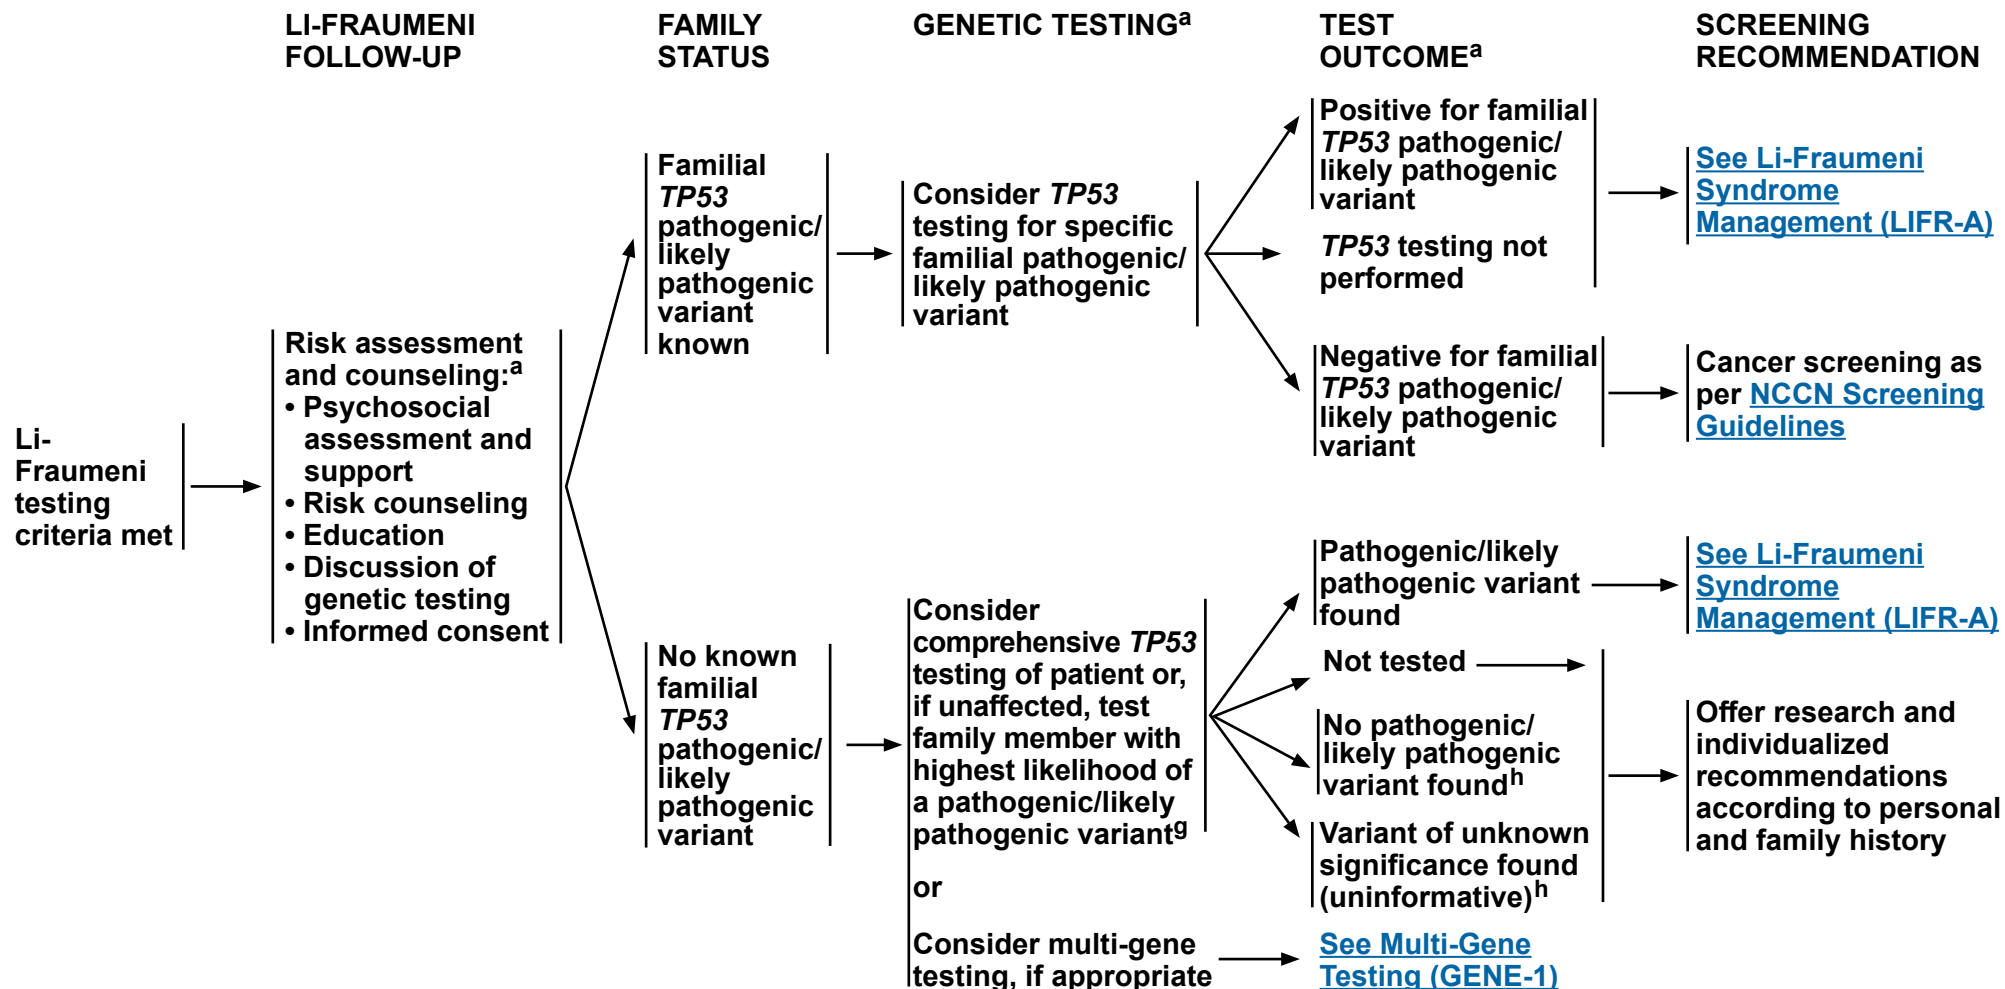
LI-FRAUMENI FOLLOW-UP

FAMILY STATUS

GENETIC TESTING$^a$

TEST OUTCOME$^a$

SCREENING RECOMMENDATION

Li-Fraumeni testing criteria met

Risk assessment and counseling:$^a$
• Psychosocial assessment and support
• Risk counseling
• Education
• Discussion of genetic testing
• Informed consent

Familial TP53 pathogenic/ likely pathogenic variant known

Consider TP53 testing for specific familial pathogenic/ likely pathogenic variant

Positive for familial TP53 pathogenic/ likely pathogenic variant

TP53 testing not performed

See Li-Fraumeni Syndrome Management (LIFR-A)

Negative for familial TP53 pathogenic/ likely pathogenic variant

Cancer screening as per NCCN Screening Guidelines

No known familial TP53 pathogenic/ likely pathogenic variant

Consider comprehensive TP53 testing of patient or, if unaffected, test family member with highest likelihood of a pathogenic/likely pathogenic variant$^g$

or

Consider multi-gene testing, if appropriate

Pathogenic/likely pathogenic variant found

See Li-Fraumeni Syndrome Management (LIFR-A)

Not tested

No pathogenic/ likely pathogenic variant found$^h$

Variant of unknown significance found (uninformative)$^h$

Offer research and individualized recommendations according to personal and family history

See Multi-Gene Testing (GENE-1)